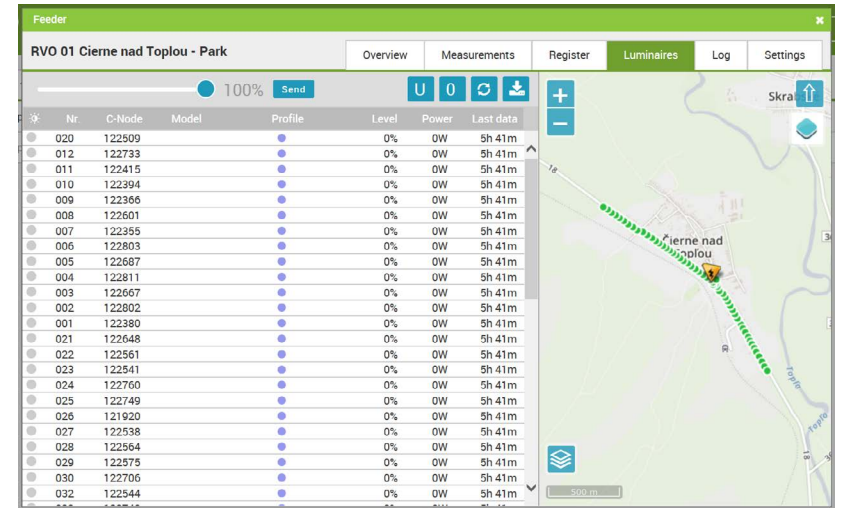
Feeder

RVO 01 Cierne nad Toplou - Park

Overview | Measurements | Register | Luminaires | Log | Settings

100% Send

U 0

| | Nr. | C-Node | Model | Profile | Level | Power | Last data |
|---|---|---|---|---|---|---|---|
| | 020 | 122509 | | | 0% | 0W | 5h 41m |
| | 012 | 122733 | | | 0% | 0W | 5h 41m |
| | 011 | 122415 | | | 0% | 0W | 5h 41m |
| | 010 | 122394 | | | 0% | 0W | 5h 41m |
| | 009 | 122366 | | | 0% | 0W | 5h 41m |
| | 008 | 122601 | | | 0% | 0W | 5h 41m |
| | 007 | 122355 | | | 0% | 0W | 5h 41m |
| | 006 | 122803 | | | 0% | 0W | 5h 41m |
| | 005 | 122687 | | | 0% | 0W | 5h 41m |
| | 004 | 122811 | | | 0% | 0W | 5h 41m |
| | 003 | 122667 | | | 0% | 0W | 5h 41m |
| | 002 | 122802 | | | 0% | 0W | 5h 41m |
| | 001 | 122380 | | | 0% | 0W | 5h 41m |
| | 021 | 122648 | | | 0% | 0W | 5h 41m |
| | 022 | 122561 | | | 0% | 0W | 5h 41m |
| | 023 | 122541 | | | 0% | 0W | 5h 41m |
| | 024 | 122760 | | | 0% | 0W | 5h 41m |
| | 025 | 122749 | | | 0% | 0W | 5h 41m |
| | 026 | 121920 | | | 0% | 0W | 5h 41m |
| | 027 | 122538 | | | 0% | 0W | 5h 41m |
| | 028 | 122564 | | | 0% | 0W | 5h 41m |
| | 029 | 122575 | | | 0% | 0W | 5h 41m |
| | 030 | 122706 | | | 0% | 0W | 5h 41m |
| | 032 | 122544 | | | 0% | 0W | 5h 41m |

Skra
18
Čierne nad Toplou
Topľa
500 m